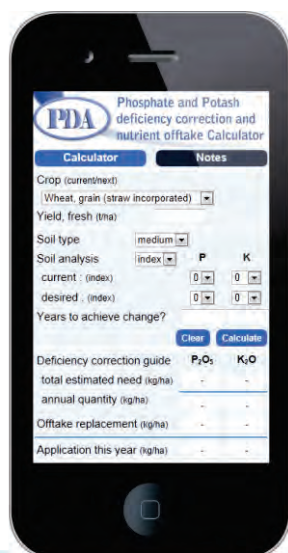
PDA
Phosphate and Potash deficiency correction and nutrient offtake Calculator

Calculator
Notes

Crop (current/next)
Wheat, grain (straw incorporated)
Yield, fresh (t/ha)

Soil type medium
Soil analysis index P K
current : (index) 0 0
desired . (index) 0 0
Years to achieve change?

Clear Calculate

Deficiency correction guide $P_2O_5$ $K_2O$
total estimated need (kg/ha) - -
annual quantity (kg/ha) - -
Offtake replacement (kg/ha) - -
Application this year (kg/ha) - -